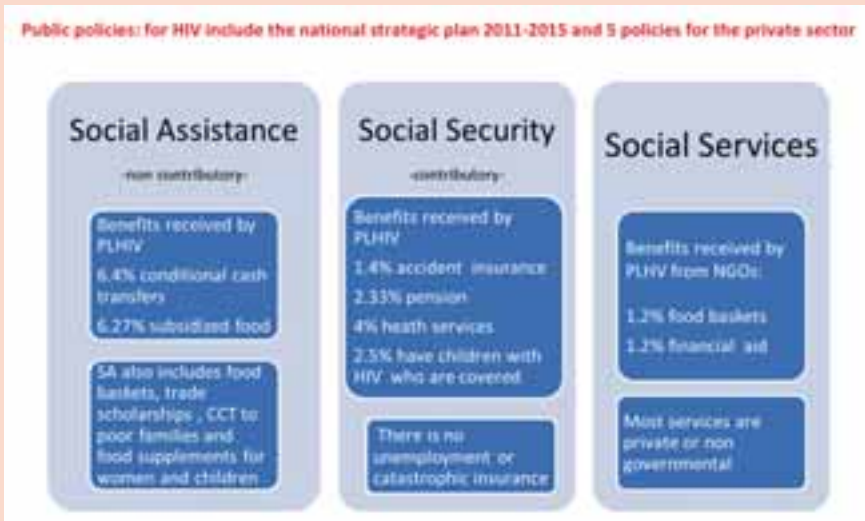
Public policies: for HIV include the national strategic plan 2011-2015 and 5 policies for the private sector

Social Assistance

-non contributory-

Benefits received by PLHIV

6.4% conditional cash transfers

6.27% subsidized food

SA also includes food baskets, trade scholarships , CCT to poor families and food supplements for women and children

Social Security

-contributory-

Benefits received by PLHIV

1.4% accident insurance

2.33% pension

4% heath services

2.5% have children with HIV who are covered

There is no unemployment or catastrophic insurance

Social Services

Benefits received by PLHV from NGOs:

1.2% food baskets

1.2% financial aid

Most services are private or non governmental